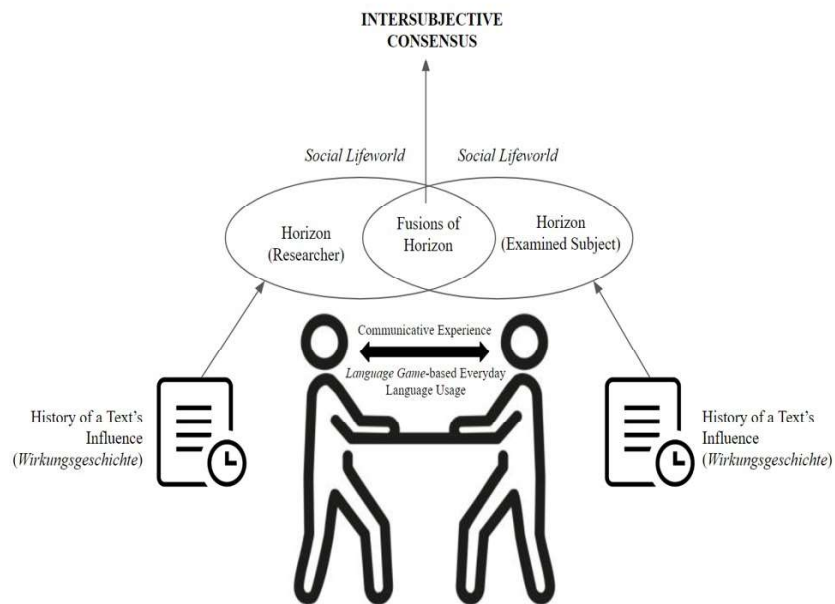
INTERSUBJECTIVE CONSENSUS

Social Lifeworld

Social Lifeworld

Horizon (Researcher)

Fusions of Horizon

Horizon (Examined Subject)

Communicative Experience

Language Game-based Everyday Language Usage

History of a Text's Influence (Wirkungsgeschichte)

History of a Text's Influence (Wirkungsgeschichte)